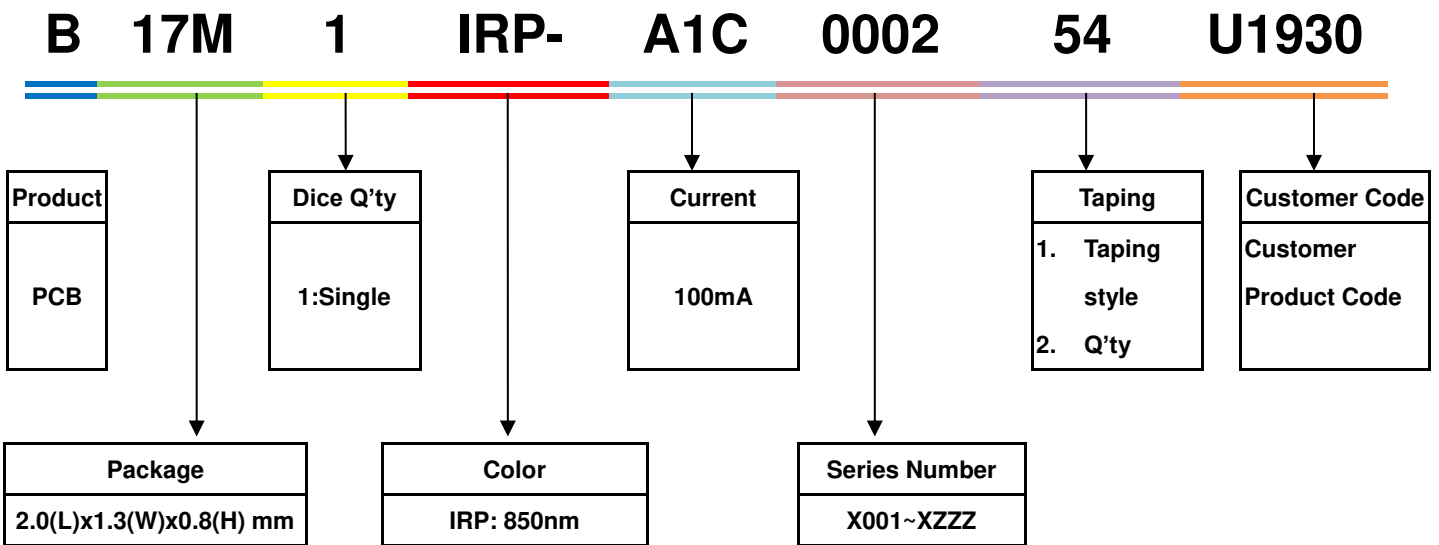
B 17M 1 IRP- A1C 0002 54 U1930

Product
PCB

Dice Q’ty
1:Single

Current
100mA

Taping
1. Taping style
2. Q’ty

Customer Code
Customer Product Code

Package
2.0(L)x1.3(W)x0.8(H) mm

Color
IRP: 850nm

Series Number
X001~XZZZ